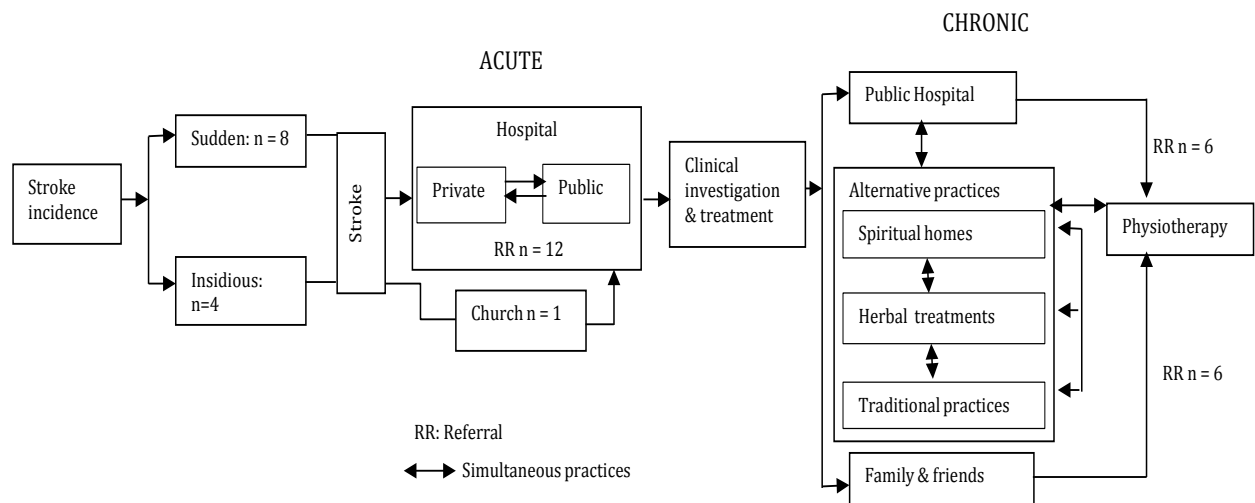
CHRONIC

ACUTE

Stroke incidence

Sudden: n = 8

Insidious: n=4

Stroke

Hospital

Private

Public

RR n = 12

Church n = 1

Clinical investigation & treatment

Public Hospital

RR n = 6

Alternative practices

Spiritual homes

Herbal treatments

Traditional practices

Physiotherapy

RR n = 6

Family & friends

RR: Referral

Simultaneous practices